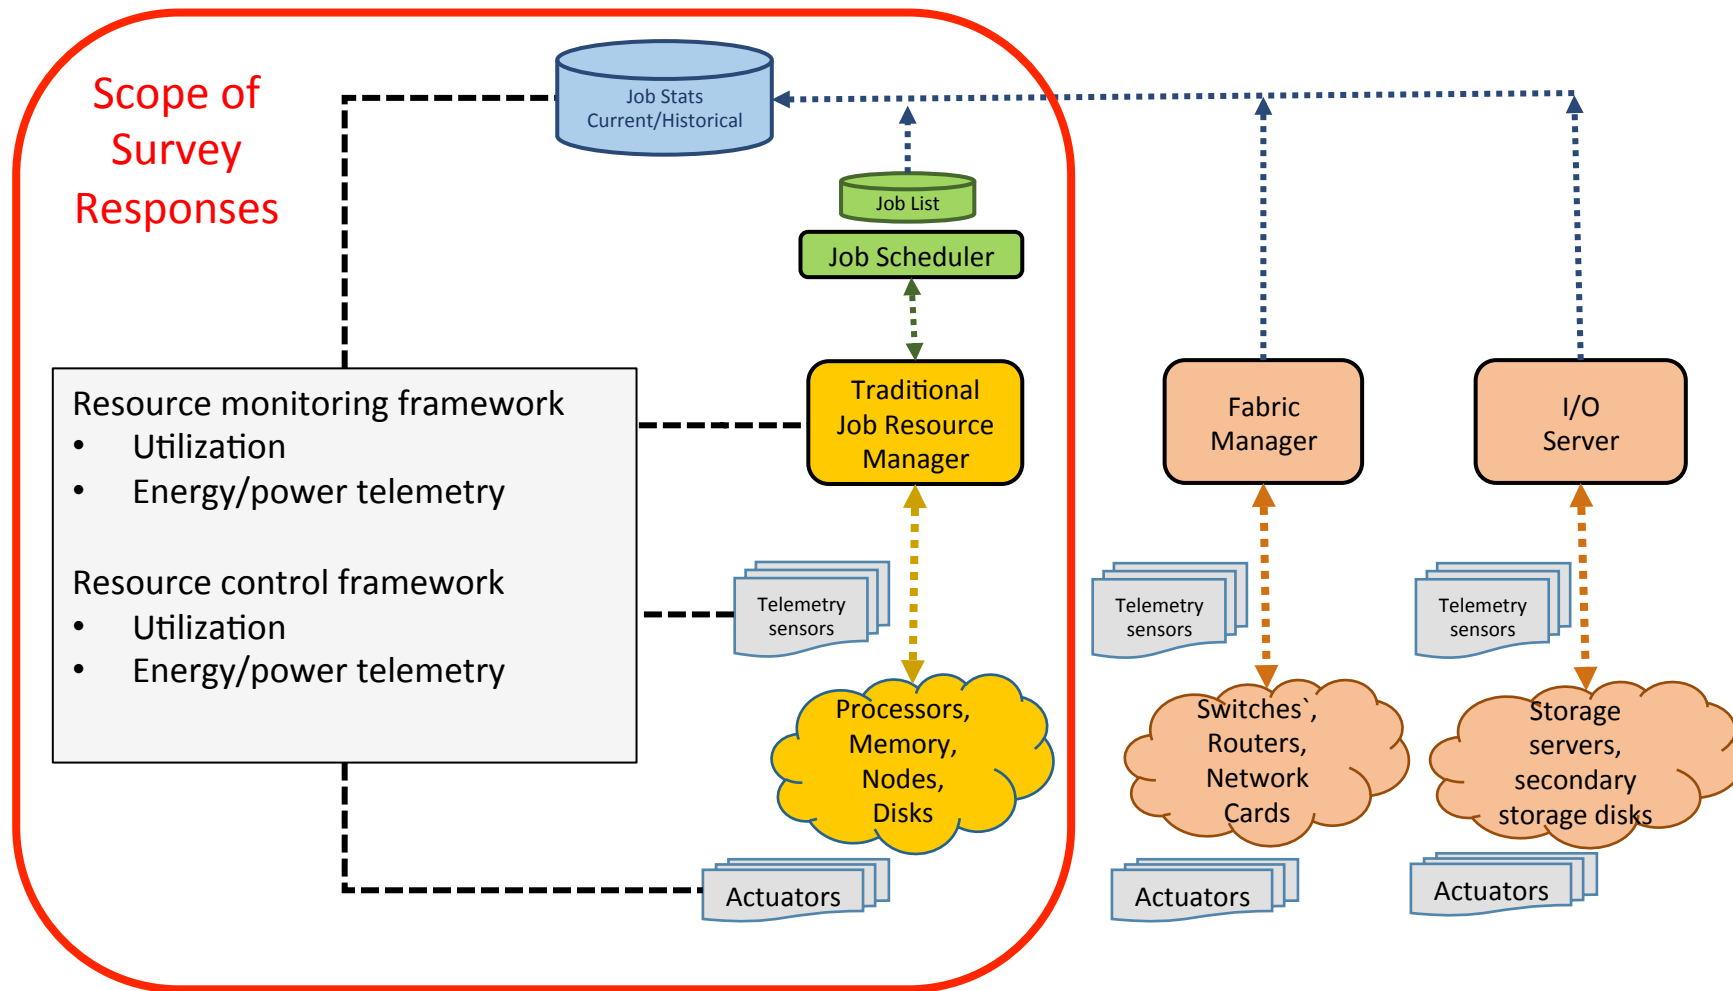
Scope of Survey Responses

Job Stats
Current/Historical

Job List

Job Scheduler

Resource monitoring framework
• Utilization
• Energy/power telemetry

Resource control framework
• Utilization
• Energy/power telemetry

Traditional Job Resource Manager

Fabric Manager

I/O Server

Telemetry sensors

Telemetry sensors

Telemetry sensors

Processors, Memory, Nodes, Disks

Switches`, Routers, Network Cards

Storage servers, secondary storage disks

Actuators

Actuators

Actuators